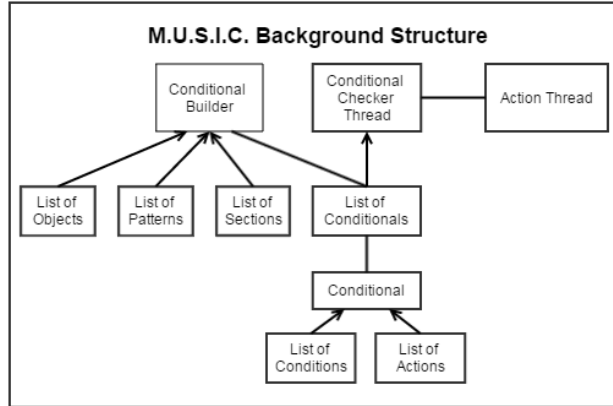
M.U.S.I.C. Background Structure

Conditional Builder

Conditional Checker Thread

Action Thread

List of Objects

List of Patterns

List of Sections

List of Conditionals

Conditional

List of Conditions

List of Actions